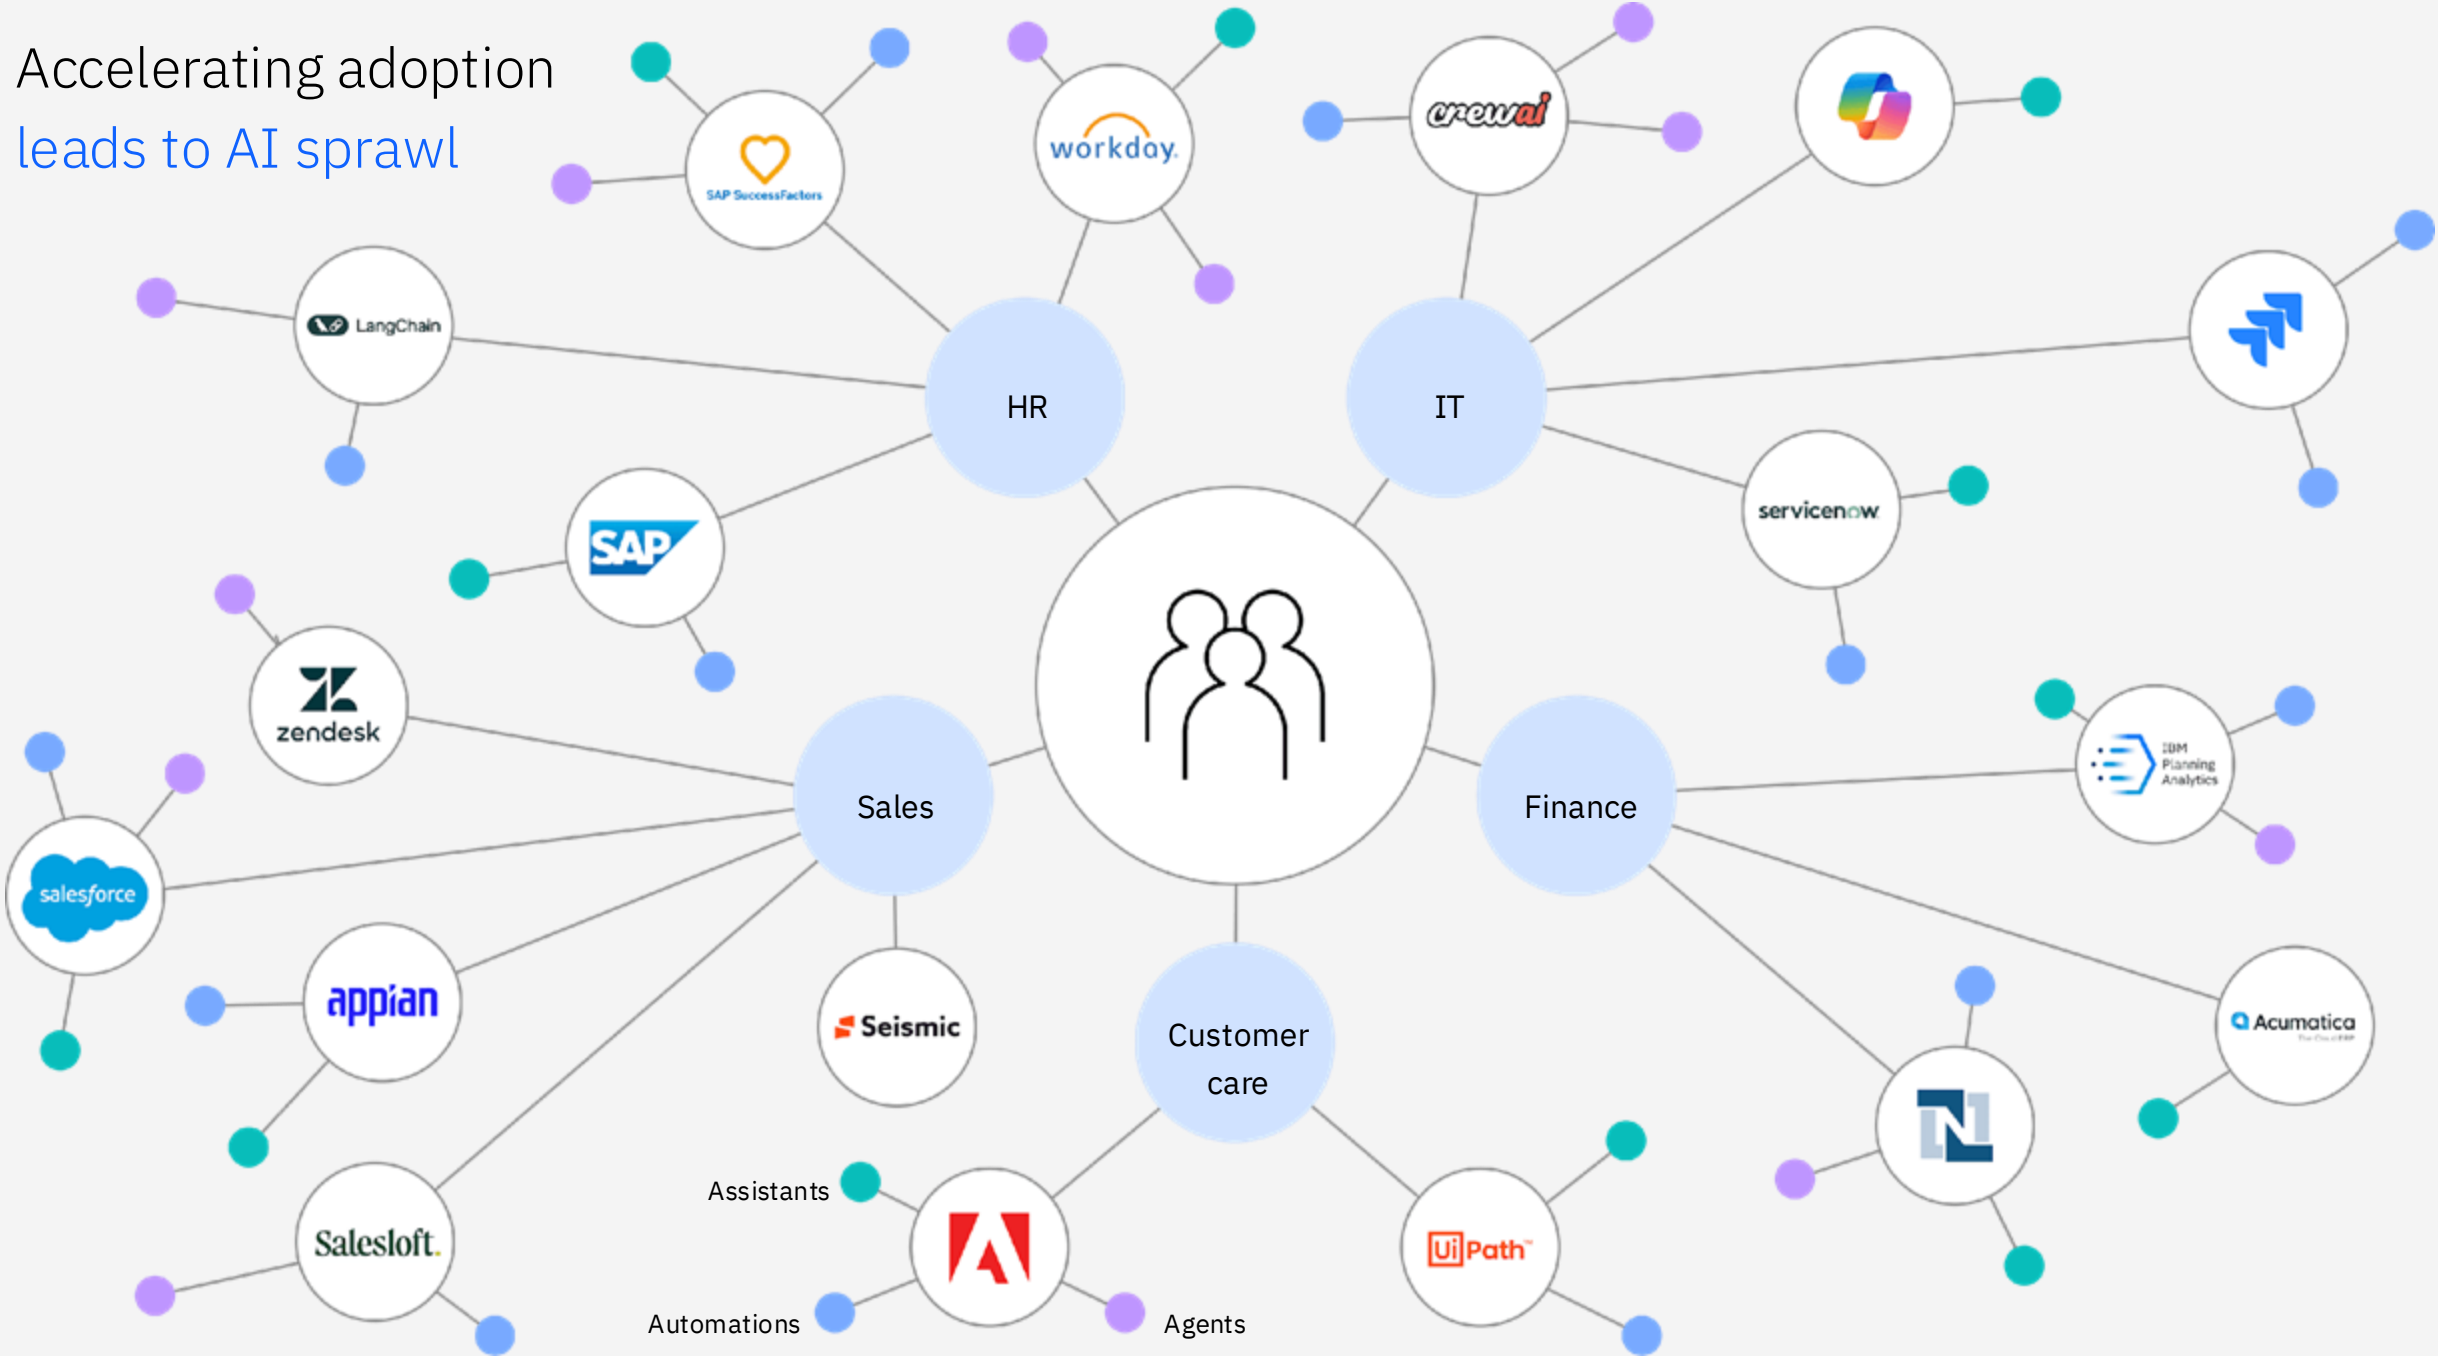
Accelerating adoption
leads to AI sprawl

SAP SuccessFactors

workday.

crewai

LangChain

HR

IT

SAP

servicenow

zendesk

Sales

Finance

IBM Planning Analytics

salesforce

appian

Seismic

Customer care

Acumatica

Salesloft.

Assistants

Automations

Agents

UiPath